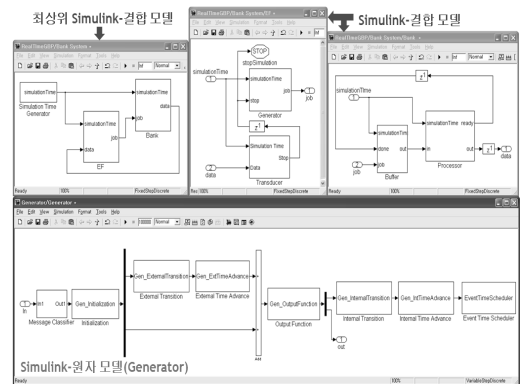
최상위 Simulink-결합 모델

Simulink-결합 모델

RealTimeDEVS/Bank System *
File Edit View Simulation Format Tools Help
Normal
simulationTime
Simulation Time Generator
simulationTime
data
Bank
simulationTime
job
data
EF
Ready
100%
FixedStepDiscrete

RealTimeDEVS/Bank System/EF *
File Edit View Simulation Format Tools Help
STOP
stopSimulation
simulationTime
stop
job
Generator
1
job
$z^{-1}$
Simulation Time
2
data
Data
Stop
Transducer
Rea 100%
FixedStepDiscrete

RealTimeDEVS/Bank System/Bank *
File Edit View Simulation Format Tools Help
Normal
$z^{-1}$
simulationTime
simulationTime
done
out
2
job
in
Buffer
simulationTime ready
in
out
Processor
1
job
Ready
100%
FixedStepDiscrete

Generator/Generator *
File Edit View Simulation Format Tools Help
Normal
1
In
In1
Out1
Message Classifier
Gen_Initialization
Initialization
Gen_ExternalTransition
External Transition
Gen_ExtTimeAdvance
External Time Advance
Gen_OutputFunction
Output Function
Gen_InternalTransition
Internal Transition
Gen_IntTimeAdvance
Internal Time Advance
EventTimeScheduler
Event Time Scheduler
1
out
Simulink-원자 모델(Generator)
Ready
100%
VariableStepDiscrete